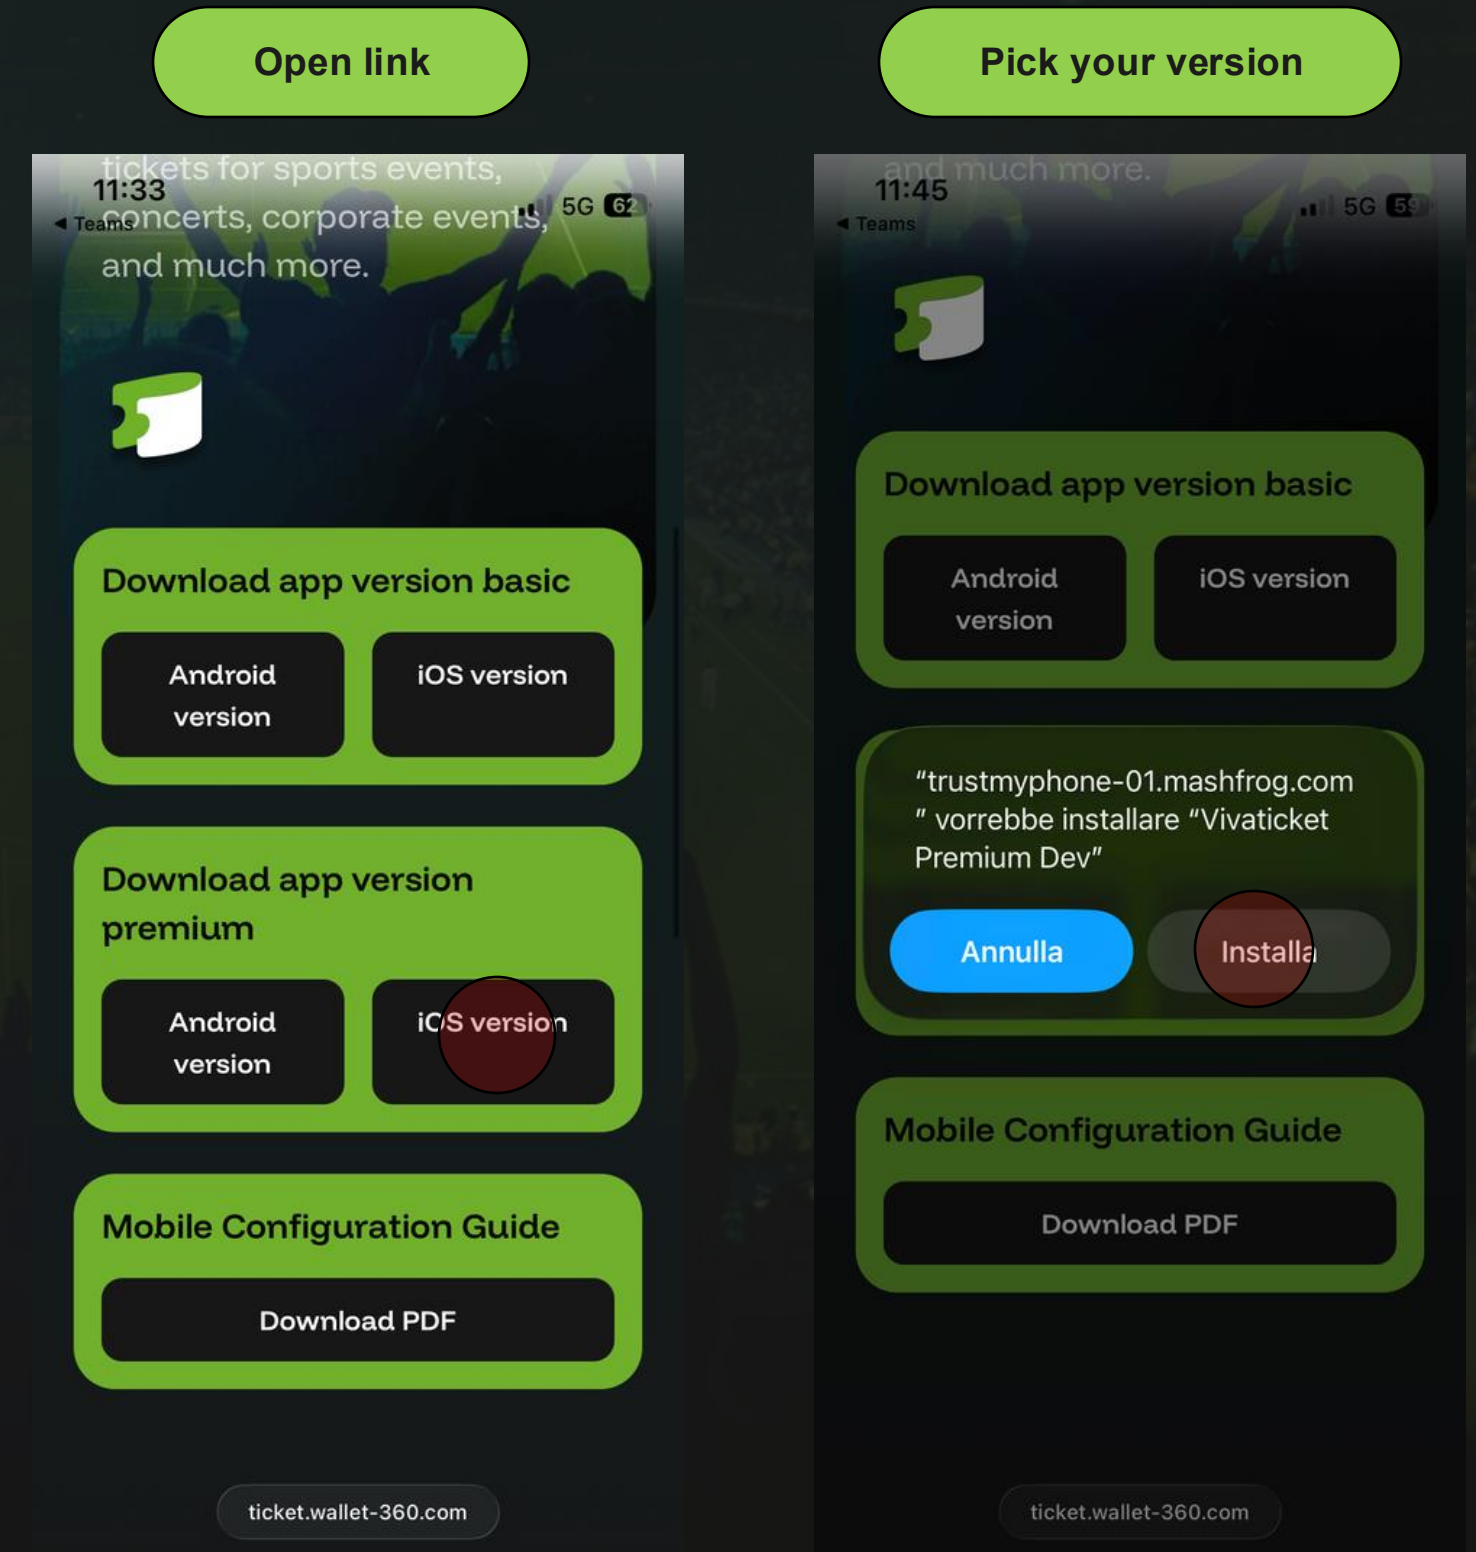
Open link

11:33
◂ Teams
5G 62

tickets for sports events, concerts, corporate events, and much more.

Download app version basic

Android version

iOS version

Download app version premium

Android version

iOS version

Mobile Configuration Guide

Download PDF

ticket.wallet-360.com

Pick your version

11:45
◂ Teams
5G 59

and much more.

Download app version basic

Android version

iOS version

"trustmyphone-01.mashfrog.com" vorrebbe installare "Vivaticket Premium Dev"

Annulla

Installa

Mobile Configuration Guide

Download PDF

ticket.wallet-360.com